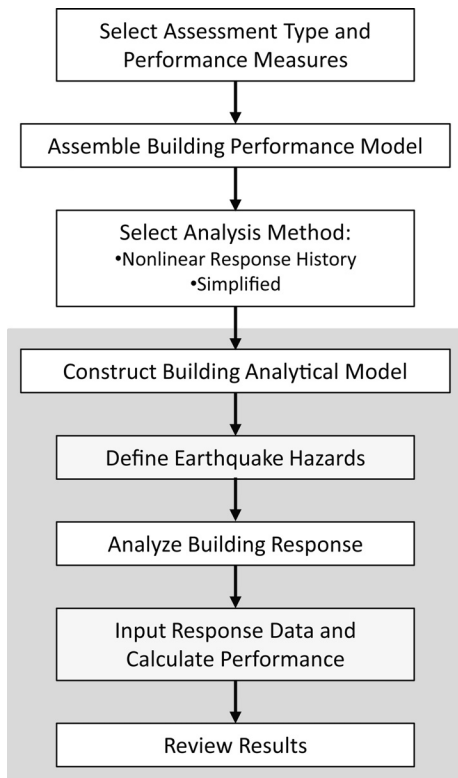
Select Assessment Type and Performance Measures

Assemble Building Performance Model

Select Analysis Method:
•Nonlinear Response History
•Simplified

Construct Building Analytical Model

Define Earthquake Hazards

Analyze Building Response

Input Response Data and Calculate Performance

Review Results